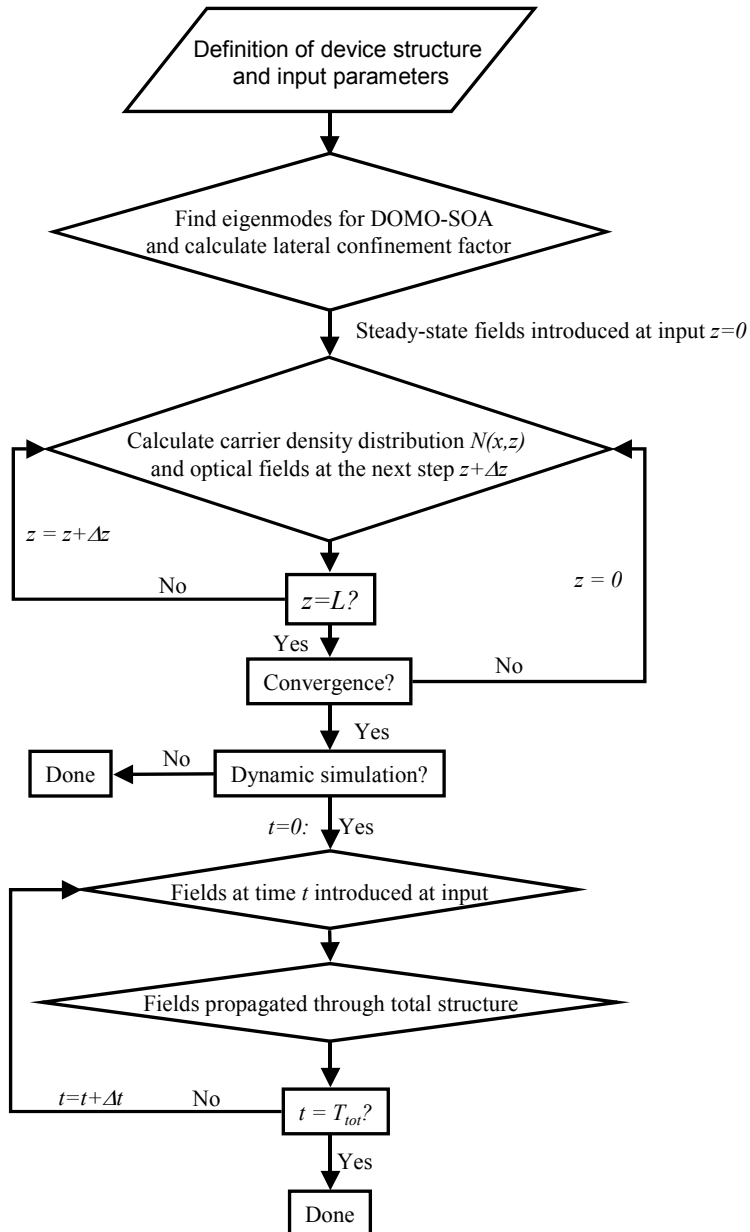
Definition of device structure and input parameters

Find eigenmodes for DOMO-SOA and calculate lateral confinement factor

Steady-state fields introduced at input $z=0$

Calculate carrier density distribution $N(x,z)$ and optical fields at the next step $z+\Delta z$

$z = z+\Delta z$

No

$z=L?$

$z = 0$

Yes

No

Convergence?

Yes

No

Done

Dynamic simulation?

$t=0$: Yes

Fields at time $t$ introduced at input

Fields propagated through total structure

$t=t+\Delta t$

No

$t = T_{tot}?$

Yes

Done